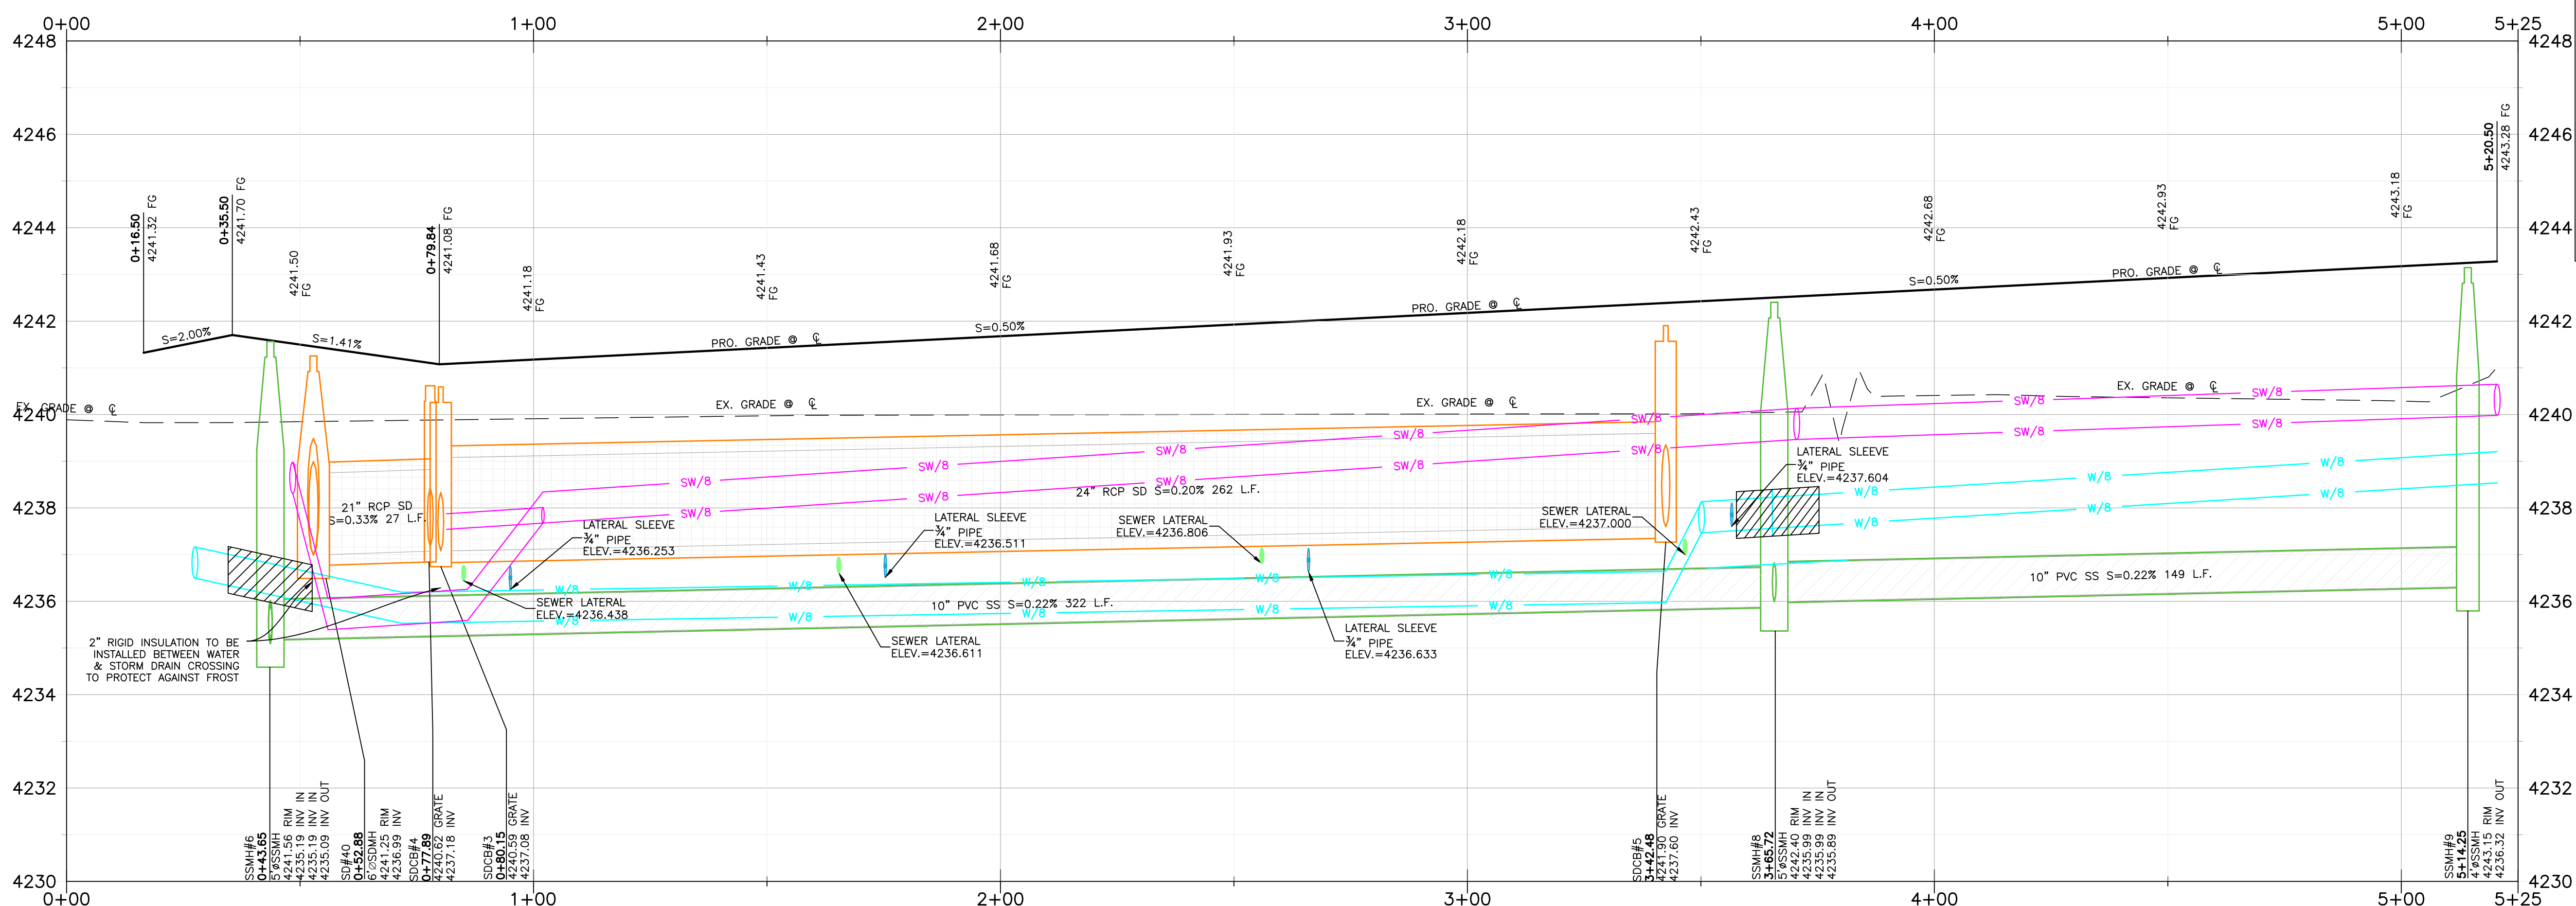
0+00 1+00 2+00 3+00 4+00 5+00 5+25

4248
4246
4244
4242
4240
4238
4236
4234
4232
4230

4248
4246
4244
4242
4240
4238
4236
4234
4232
4230

0+16.50 4241.32 FG
0+35.50 4241.70 FG
4241.50 FG
0+79.84 4241.08 FG
4241.18 FG
4241.43 FG
4241.68 FG
4241.93 FG
4242.18 FG
4242.43 FG
4242.68 FG
4242.93 FG
4243.18 FG
5+20.50 4243.28 FG

S=2.00%
S=1.41%
PRO. GRADE @ ℄
S=0.50%
PRO. GRADE @ ℄
S=0.50%
PRO. GRADE @ ℄

EX. GRADE @ ℄
EX. GRADE @ ℄
EX. GRADE @ ℄
EX. GRADE @ ℄

SW/8
W/8

21" RCP SD S=0.33% 27 L.F.
24" RCP SD S=0.20% 262 L.F.
10" PVC SS S=0.22% 322 L.F.
10" PVC SS S=0.22% 149 L.F.

LATERAL SLEEVE ¾" PIPE ELEV.=4236.253
LATERAL SLEEVE ¾" PIPE ELEV.=4236.511
SEWER LATERAL ELEV.=4236.806
SEWER LATERAL ELEV.=4237.000
LATERAL SLEEVE ¾" PIPE ELEV.=4237.604
SEWER LATERAL ELEV.=4236.438
SEWER LATERAL ELEV.=4236.611
LATERAL SLEEVE ¾" PIPE ELEV.=4236.633

2" RIGID INSULATION TO BE INSTALLED BETWEEN WATER & STORM DRAIN CROSSING TO PROTECT AGAINST FROST

SSMH#6 0+43.65 5'ØSSMH 4241.56 RIM 4235.19 INV IN 4235.19 INV IN 4235.09 INV OUT
SD#40 0+52.88 6'ØSDMH 4241.25 RIM 4236.99 INV
SDCB#4 0+77.89 4240.62 GRATE 4237.18 INV
SDCB#3 0+80.15 4240.59 GRATE 4237.08 INV
SDCB#5 3+42.48 4241.90 GRATE 4237.60 INV
SSMH#8 3+65.72 5'ØSSMH 4242.40 RIM 4235.99 INV IN 4235.99 INV IN 4235.89 INV OUT
SSMH#9 5+14.25 4'ØSSMH 4243.15 RIM 4236.32 INV OUT